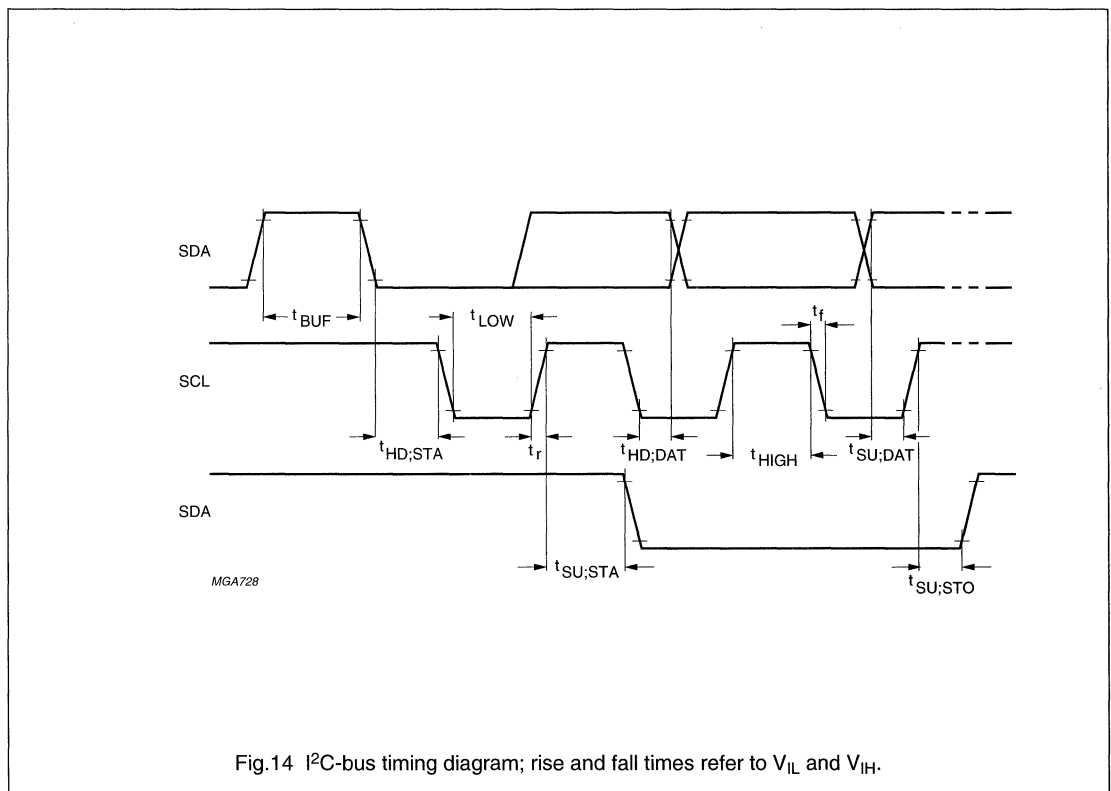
SDA

$t_{BUF}$

$t_{LOW}$

$t_f$

SCL

$t_{HD;STA}$

$t_r$

$t_{HD;DAT}$

$t_{HIGH}$

$t_{SU;DAT}$

SDA

$t_{SU;STA}$

MGA728

$t_{SU;STO}$

Fig.14 I$^2$C-bus timing diagram; rise and fall times refer to $V_{IL}$ and $V_{IH}$.